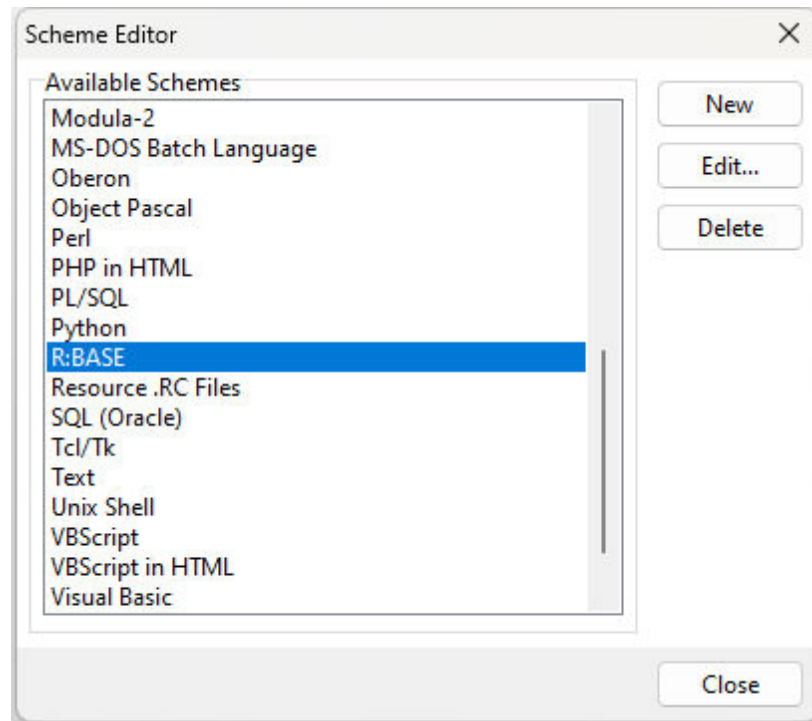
Scheme Editor
×

Available Schemes
Modula-2
MS-DOS Batch Language
Oberon
Object Pascal
Perl
PHP in HTML
PL/SQL
Python
R:BASE
Resource .RC Files
SQL (Oracle)
Tcl/Tk
Text
Unix Shell
VBScript
VBScript in HTML
Visual Basic

New
Edit...
Delete

Close